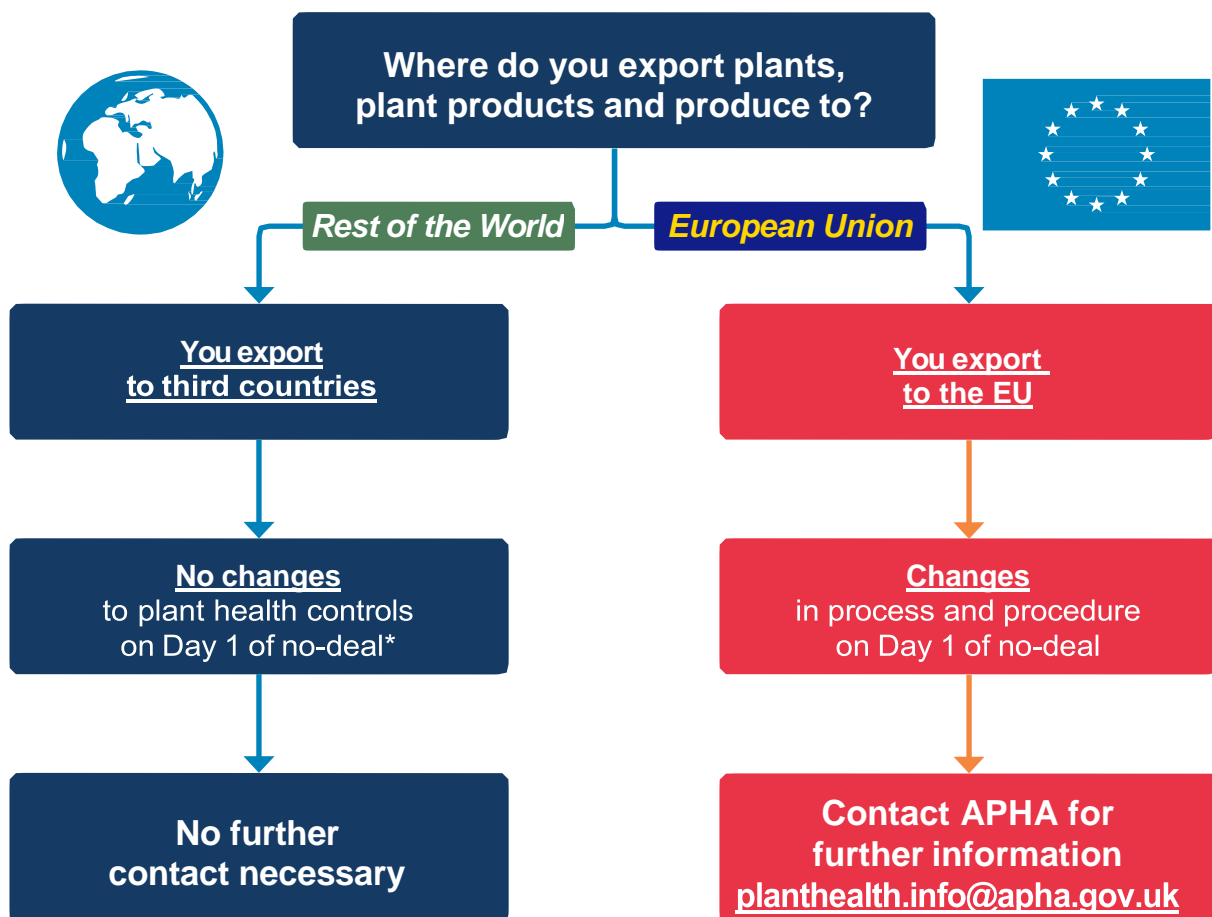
Where do you export plants, plant products and produce to?

Rest of the World

European Union

You export to third countries

No changes to plant health controls on Day 1 of no-deal*

No further contact necessary

You export to the EU

Changes in process and procedure on Day 1 of no-deal

Contact APHA for further information planthealth.info@apha.gov.uk